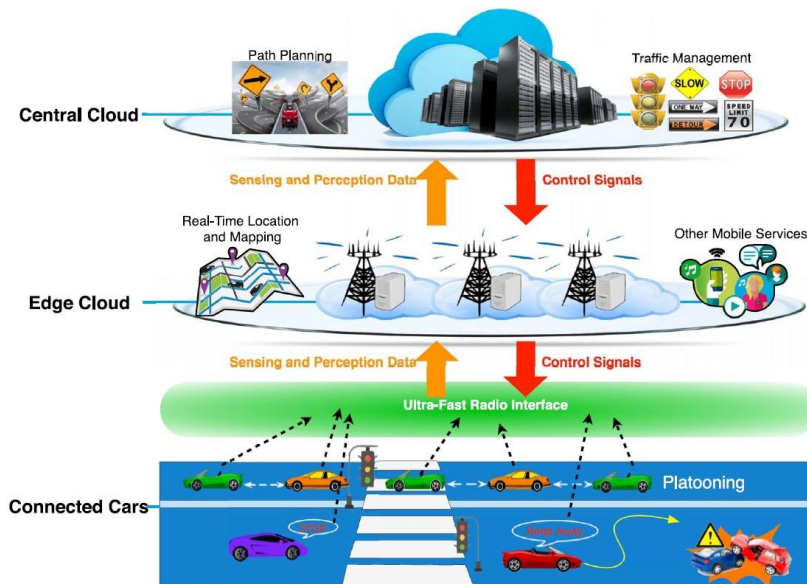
Path Planning

Traffic Management

SLOW

STOP

ONE WAY

SPEED LIMIT 70

DETOUR

Central Cloud

Sensing and Perception Data

Control Signals

Real-Time Location and Mapping

Other Mobile Services

Edge Cloud

Sensing and Perception Data

Control Signals

Ultra-Fast Radio Interface

Platooning

Connected Cars

STOP

Keep Away